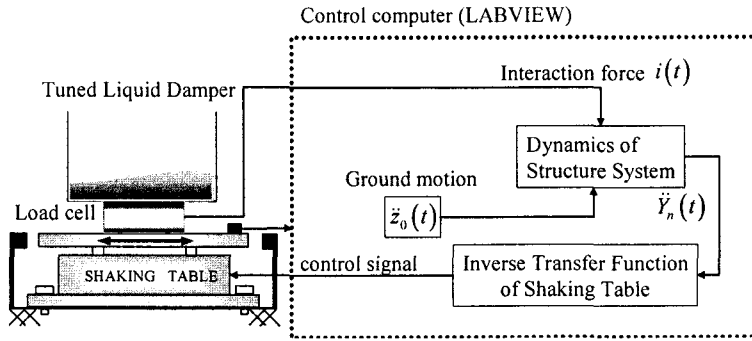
Control computer (LABVIEW)

Tuned Liquid Damper

Interaction force $i(t)$

Dynamics of Structure System

Ground motion

$\ddot{z}_0(t)$

$\ddot{Y}_n(t)$

Load cell

control signal

SHAKING TABLE

Inverse Transfer Function of Shaking Table